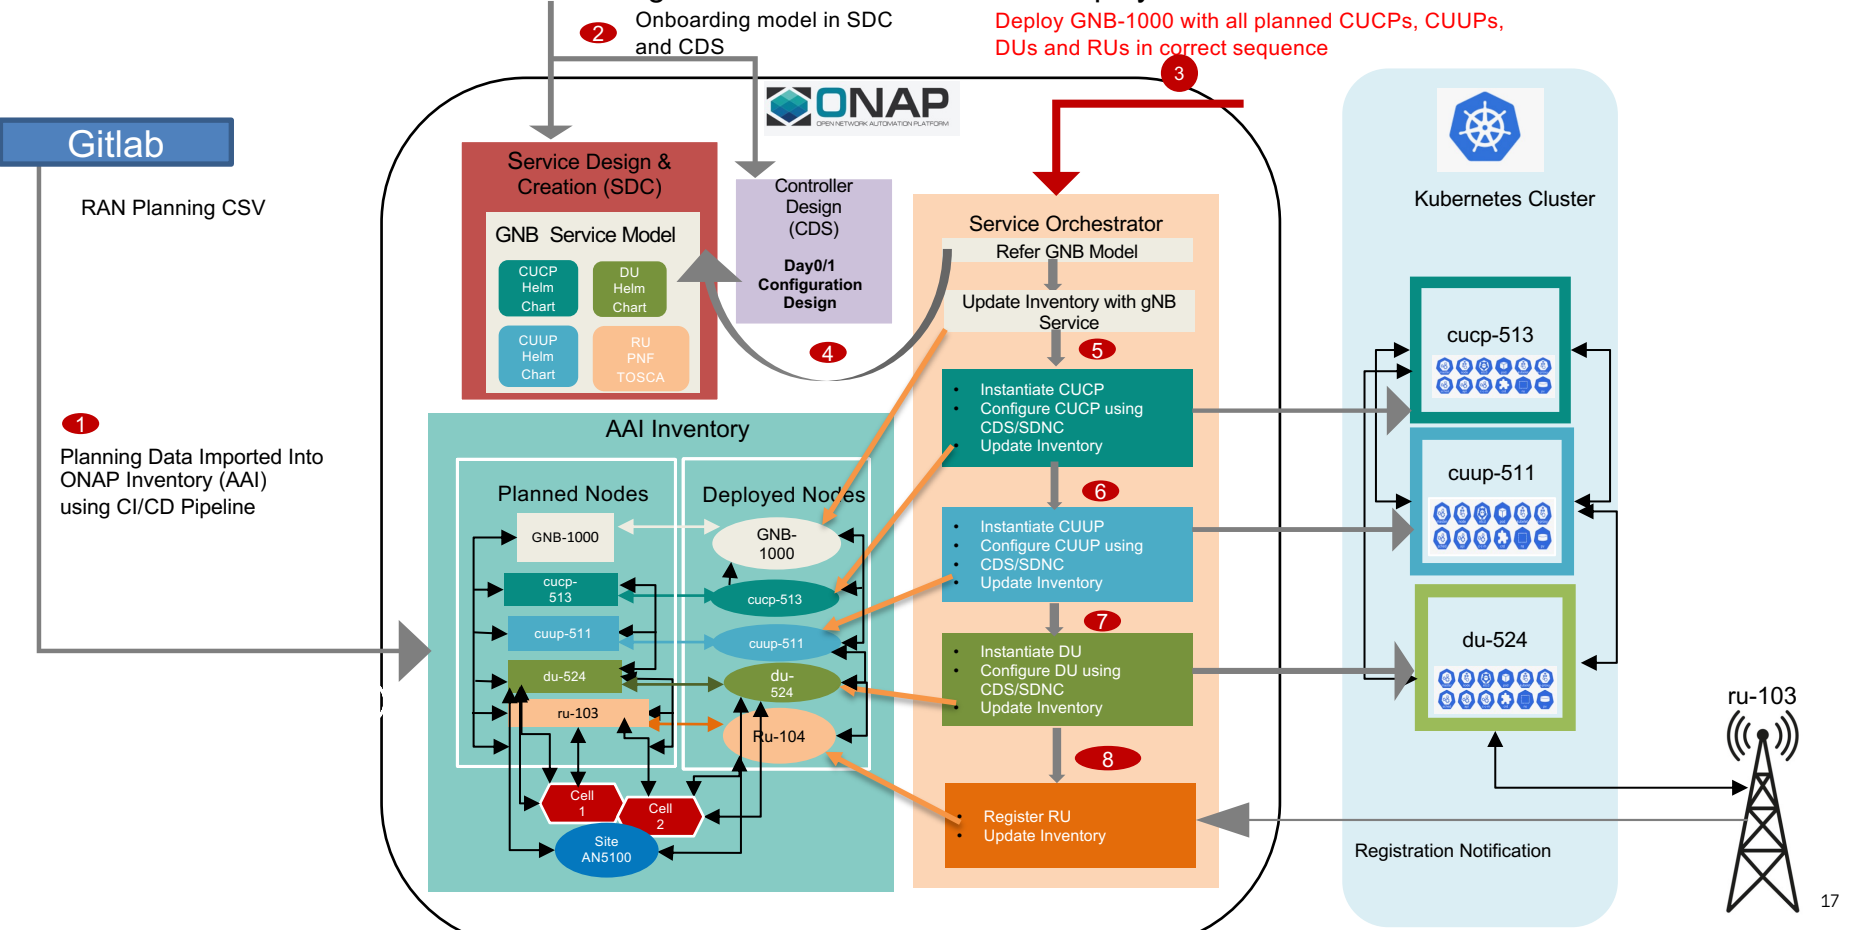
2 Onboarding model in SDC and CDS

Deploy GNB-1000 with all planned CUCPs, CUUPs, DUs and RUs in correct sequence

3

ONAP
OPEN NETWORK AUTOMATION PLATFORM

Gitlab

RAN Planning CSV

Service Design & Creation (SDC)

GNB Service Model

CUCP Helm Chart

DU Helm Chart

CUUP Helm Chart

RU PNF TOSCA

Controller Design (CDS)

Day0/1 Configuration Design

4

Service Orchestrator

Refer GNB Model

Update Inventory with gNB Service

5

- Instantiate CUCP
- Configure CUCP using CDS/SDNC
- Update Inventory

6

- Instantiate CUUP
- Configure CUUP using CDS/SDNC
- Update Inventory

7

- Instantiate DU
- Configure DU using CDS/SDNC
- Update Inventory

8

- Register RU
- Update Inventory

Kubernetes Cluster

cucp-513

cuup-511

du-524

ru-103

Registration Notification

1

Planning Data Imported Into ONAP Inventory (AAI) using CI/CD Pipeline

AAI Inventory

Planned Nodes

Deployed Nodes

GNB-1000

GNB-1000

cucp-513

cucp-513

cuup-511

cuup-511

du-524

du-524

ru-103

Ru-104

Cell 1

Cell 2

Site AN5100

17